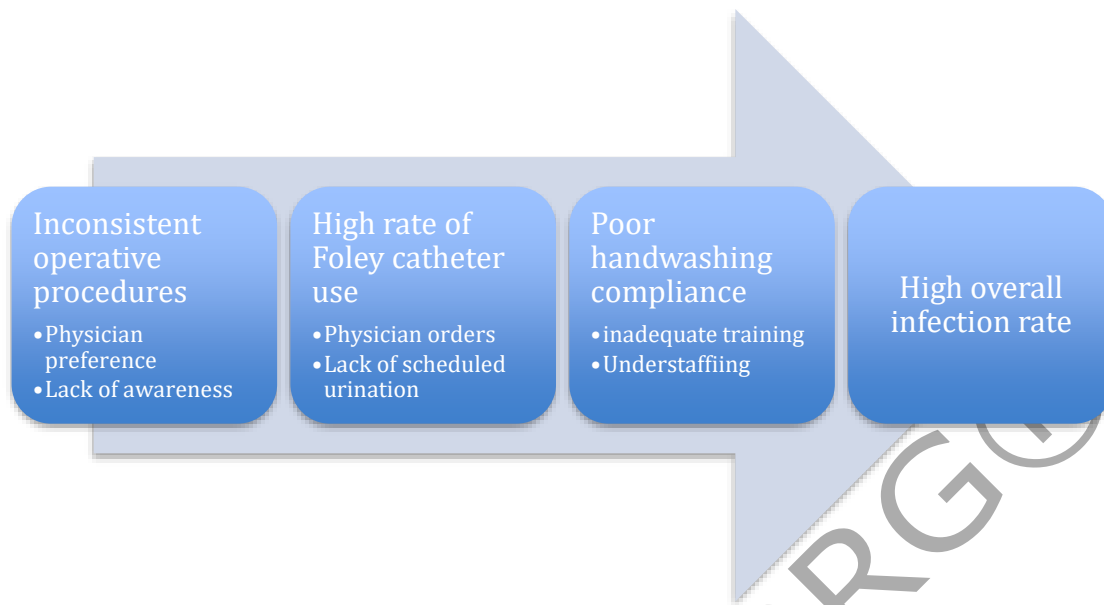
Inconsistent operative procedures
• Physician preference
• Lack of awareness

High rate of Foley catheter use
• Physician orders
• Lack of scheduled urination

Poor handwashing compliance
• inadequate training
• Understaffiing

High overall infection rate

RG